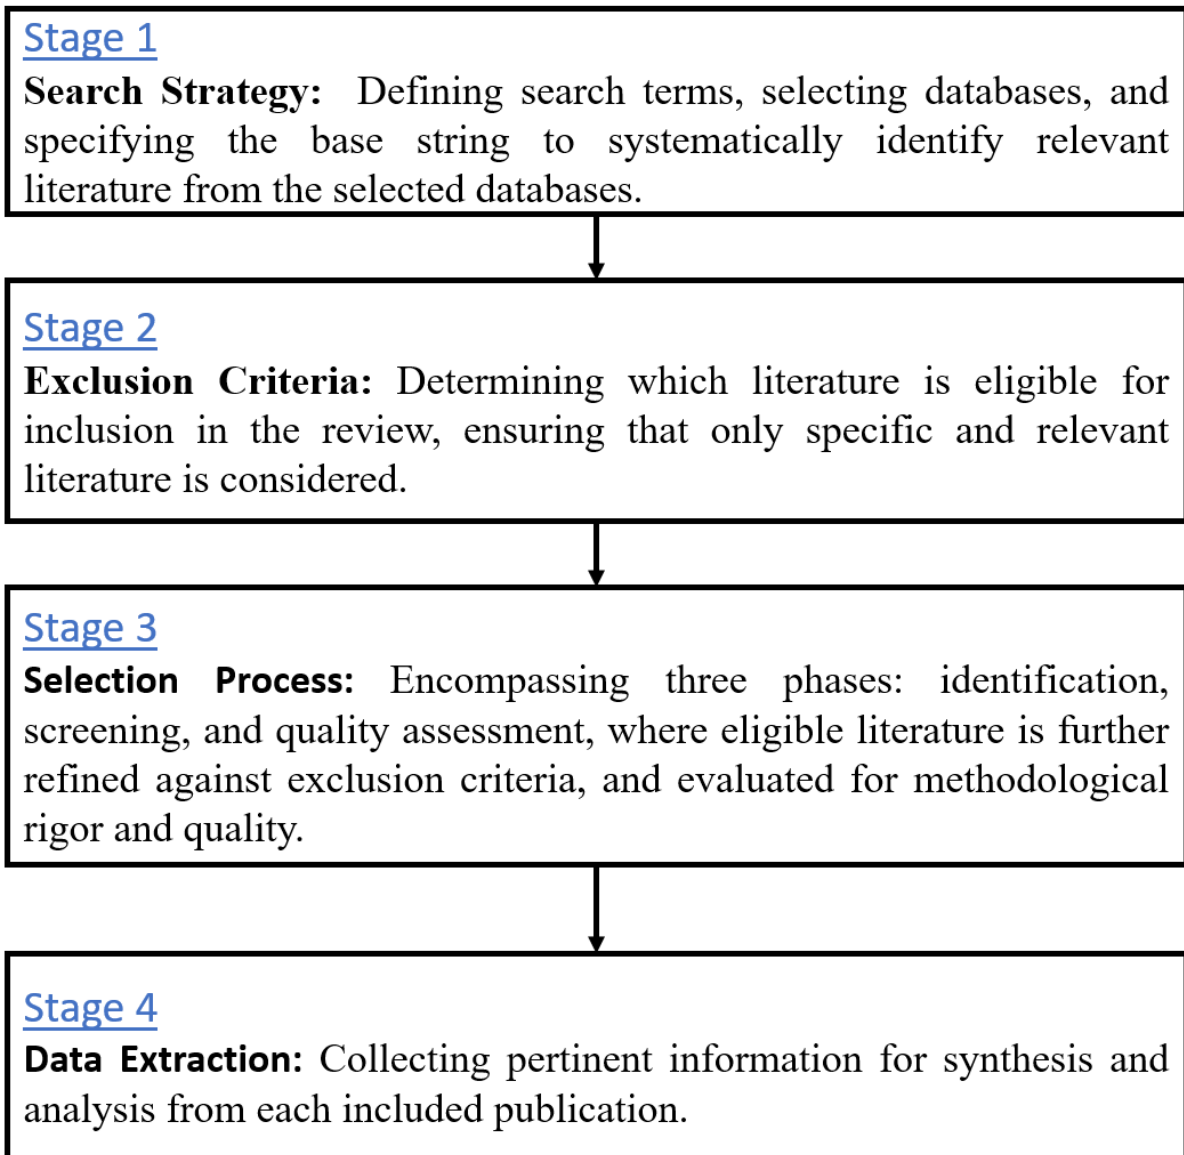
Stage 1

**Search Strategy:** Defining search terms, selecting databases, and specifying the base string to systematically identify relevant literature from the selected databases.

Stage 2

**Exclusion Criteria:** Determining which literature is eligible for inclusion in the review, ensuring that only specific and relevant literature is considered.

Stage 3

**Selection Process:** Encompassing three phases: identification, screening, and quality assessment, where eligible literature is further refined against exclusion criteria, and evaluated for methodological rigor and quality.

Stage 4

**Data Extraction:** Collecting pertinent information for synthesis and analysis from each included publication.